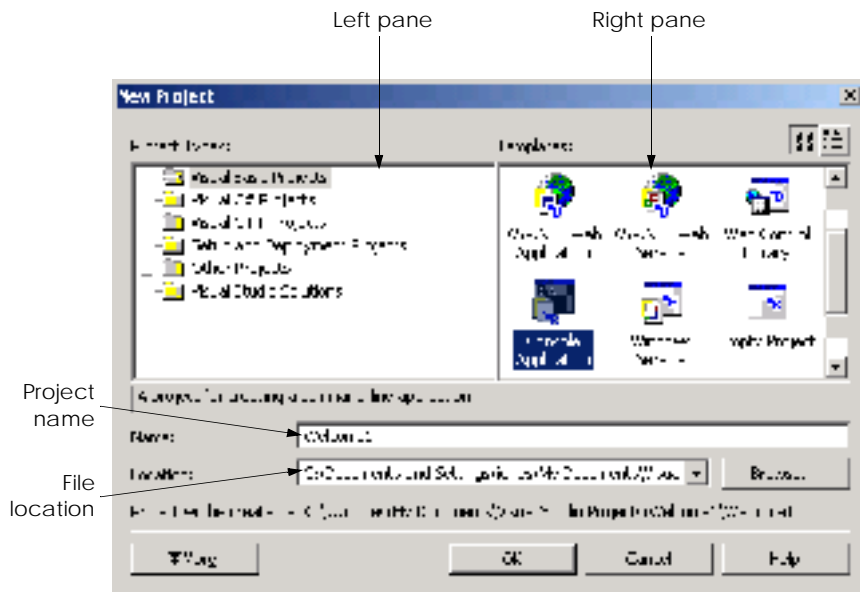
Left pane

Right pane

New Project

Project Types:

Templates:

Visual Basic Projects

Visual C# Projects

Visual C++ Projects

Setup and Deployment Projects

Other Projects

Visual Studio Solutions

ASP.NET Web Application

ASP.NET Web Service

Web Control Library

Console Application

Windows Service

Empty Project

A project for creating a command-line application

Project name

Name:

File location

Location:

Browse...

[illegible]

More

OK

Cancel

Help